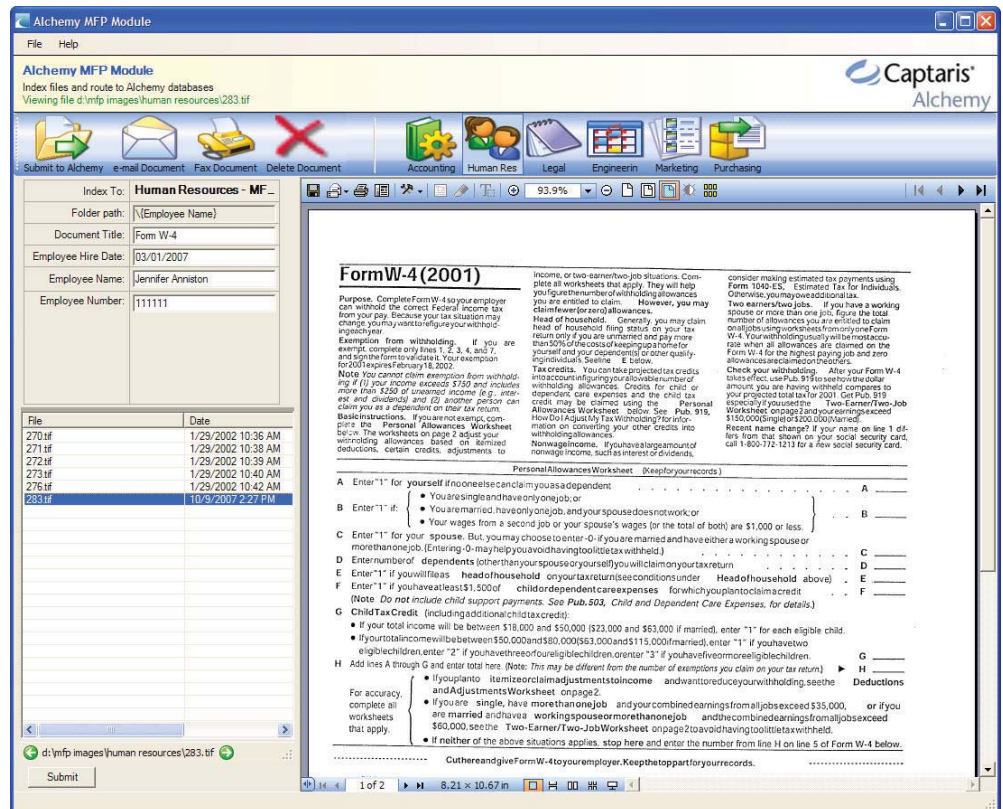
Alchemy MFP Module

File Help

Alchemy MFP Module
Index files and route to Alchemy databases
Viewing file d:\mfp images\human resources\283.tif

Captaris
Alchemy

Submit to Alchemy e-mail Document Fax Document Delete Document Accounting Human Res Legal Engineerin Marketing Purchasing

Index To: Human Resources - MF...
Folder path: \{Employee Name}
Document Title: Form W-4
Employee Hire Date: 03/01/2007
Employee Name: Jennifer Anniston
Employee Number: 111111

| File | Date |
|---|---|
| 270.tif | 1/29/2002 10:36 AM |
| 271.tif | 1/29/2002 10:38 AM |
| 272.tif | 1/29/2002 10:39 AM |
| 273.tif | 1/29/2002 10:40 AM |
| 276.tif | 1/29/2002 10:42 AM |
| 283.tif | 10/9/2007 2:27 PM |

d:\mfp images\human resources\283.tif

Submit

93.9%

Form W-4 (2001)

Purpose. Complete Form W-4 so your employer can withhold the correct Federal income tax from your pay. Because your tax situation may change, you may want to refigure your withholding each year.
Exemption from withholding. If you are exempt, complete only lines 1, 2, 3, 4, and 7, and sign the form to validate it. Your exemption for 2001 expires February 18, 2002.
Note You cannot claim exemption from withholding if (1) your income exceeds $750 and includes more than $250 of unearned income (e.g., interest and dividends) and (2) another person can claim you as a dependent on their tax return.
Basic instructions. If you are not exempt, complete the Personal Allowances Worksheet below. The worksheets on page 2 adjust your withholding allowances based on itemized deductions, certain credits, adjustments to

income, or two-earner/two-job situations. Complete all worksheets that apply. They will help you figure the number of withholding allowances you are entitled to claim. However, you may claim fewer (or zero) allowances.
Head of household. Generally, you may claim head of household filing status on your tax return only if you are unmarried and pay more than 50% of the costs of keeping up a home for yourself and your dependent(s) or other qualifying individuals. See line E below.
Tax credits. You can take projected tax credits into account in figuring your allowable number of withholding allowances. Credits for child or dependent care expenses and the child tax credit may be claimed using the Personal Allowances Worksheet below. See Pub. 919, How Do I Adjust My Tax Withholding? for information on converting your other credits into withholding allowances.
Nonwage income. If you have a large amount of nonwage income, such as interest or dividends,

consider making estimated tax payments using Form 1040-ES, Estimated Tax for Individuals. Otherwise, you may owe additional tax.
Two earners/two jobs. If you have a working spouse or more than one job, figure the total number of allowances you are entitled to claim on all jobs using worksheets from only one Form W-4. Your withholding usually will be most accurate when all allowances are claimed on the Form W-4 for the highest paying job and zero allowances are claimed on the others.
Check your withholding. After your Form W-4 takes effect, use Pub. 919 to see how the dollar amount you are having withheld compares to your projected total tax for 2001. Get Pub. 919 especially if you used the Two-Earner/Two-Job Worksheet on page 2 and your earnings exceed $150,000 (Single) or $200,000 (Married).
Recent name change? If your name on line 1 differs from that shown on your social security card, call 1-800-772-1213 for a new social security card.

Personal Allowances Worksheet (Keep for your records.)

A Enter "1" for yourself if no one else can claim you as a dependent . . . . . . . . . . A ____
B Enter "1" if: • You are single and have only one job; or • You are married, have only one job, and your spouse does not work; or • Your wages from a second job or your spouse's wages (or the total of both) are $1,000 or less. B ____
C Enter "1" for your spouse. But, you may choose to enter -0- if you are married and have either a working spouse or more than one job. (Entering -0- may help you avoid having too little tax withheld.) . . . . . C ____
D Enter number of dependents (other than your spouse or yourself) you will claim on your tax return . . . . D ____
E Enter "1" if you will file as head of household on your tax return (see conditions under Head of household above) . E ____
F Enter "1" if you have at least $1,500 of child or dependent care expenses for which you plan to claim a credit . F ____
(Note Do not include child support payments. See Pub. 503, Child and Dependent Care Expenses, for details.)
G Child Tax Credit (including additional child tax credit):
• If your total income will be between $18,000 and $50,000 ($23,000 and $63,000 if married), enter "1" for each eligible child.
• If your total income will be between $50,000 and $80,000 ($63,000 and $115,000 if married), enter "1" if you have two eligible children, enter "2" if you have three or four eligible children, or enter "3" if you have five or more eligible children. G ____
H Add lines A through G and enter total here. (Note: This may be different from the number of exemptions you claim on your tax return.) ▶ H ____
For accuracy, complete all worksheets that apply. • If you plan to itemize or claim adjustments to income and want to reduce your withholding, see the Deductions and Adjustments Worksheet on page 2.
• If you are single, have more than one job and your combined earnings from all jobs exceed $35,000, or if you are married and have a working spouse or more than one job and the combined earnings from all jobs exceed $60,000, see the Two-Earner/Two-Job Worksheet on page 2 to avoid having too little tax withheld.
• If neither of the above situations applies, stop here and enter the number from line H on line 5 of Form W-4 below.

Cut here and give Form W-4 to your employer. Keep the top part for your records.

1 of 2 8.21 × 10.67 in